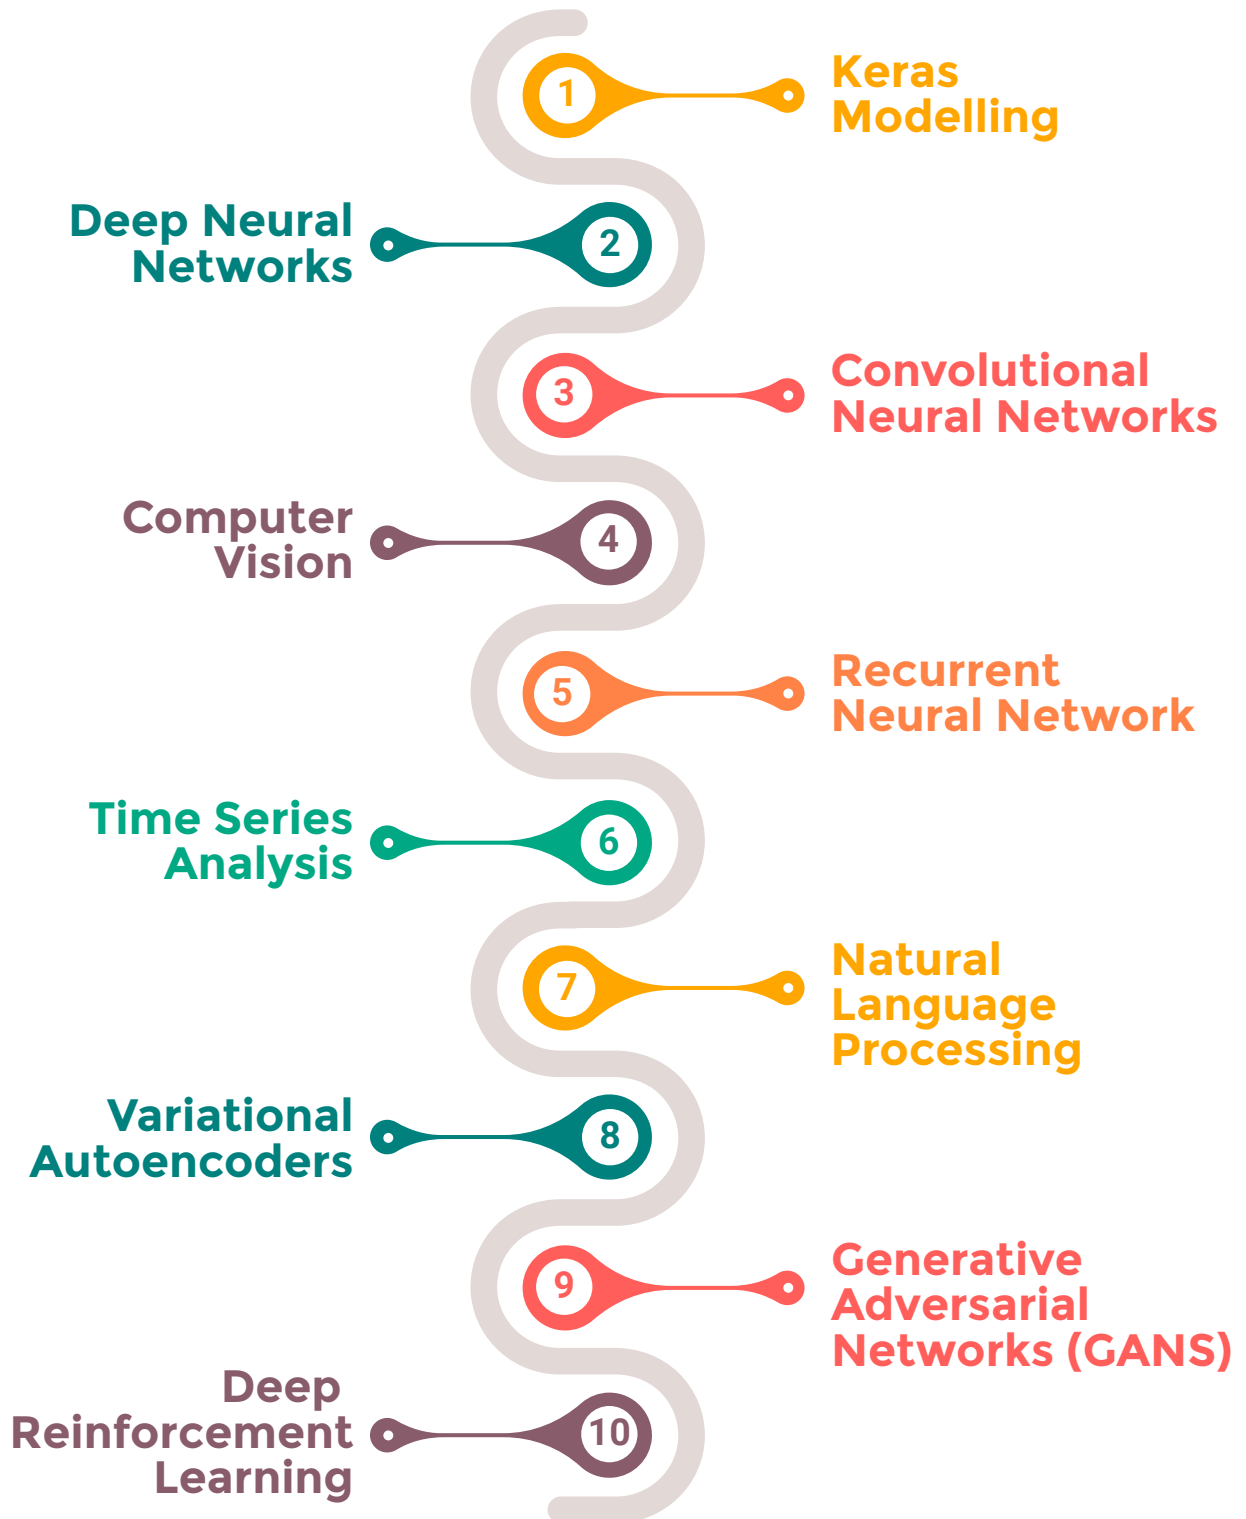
1
Keras Modelling

Deep Neural Networks
2

3
Convolutional Neural Networks

Computer Vision
4

5
Recurrent Neural Network

Time Series Analysis
6

7
Natural Language Processing

Variational Autoencoders
8

9
Generative Adversarial Networks (GANS)

Deep Reinforcement Learning
10